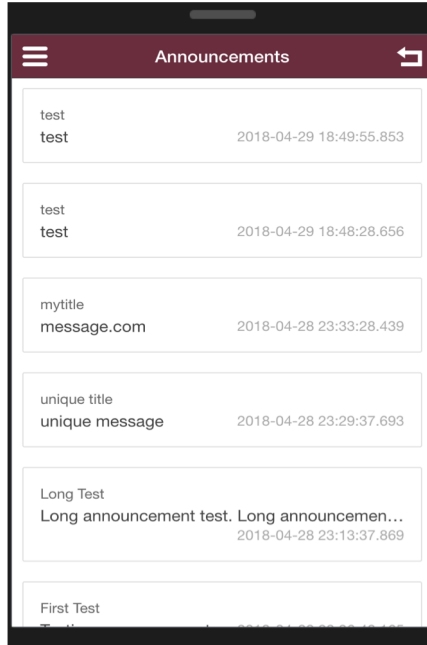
Announcements

test
test 2018-04-29 18:49:55.853

test
test 2018-04-29 18:48:28.656

mytitle
message.com 2018-04-28 23:33:28.439

unique title
unique message 2018-04-28 23:29:37.693

Long Test
Long announcement test. Long announcemen… 2018-04-28 23:13:37.869

First Test
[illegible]